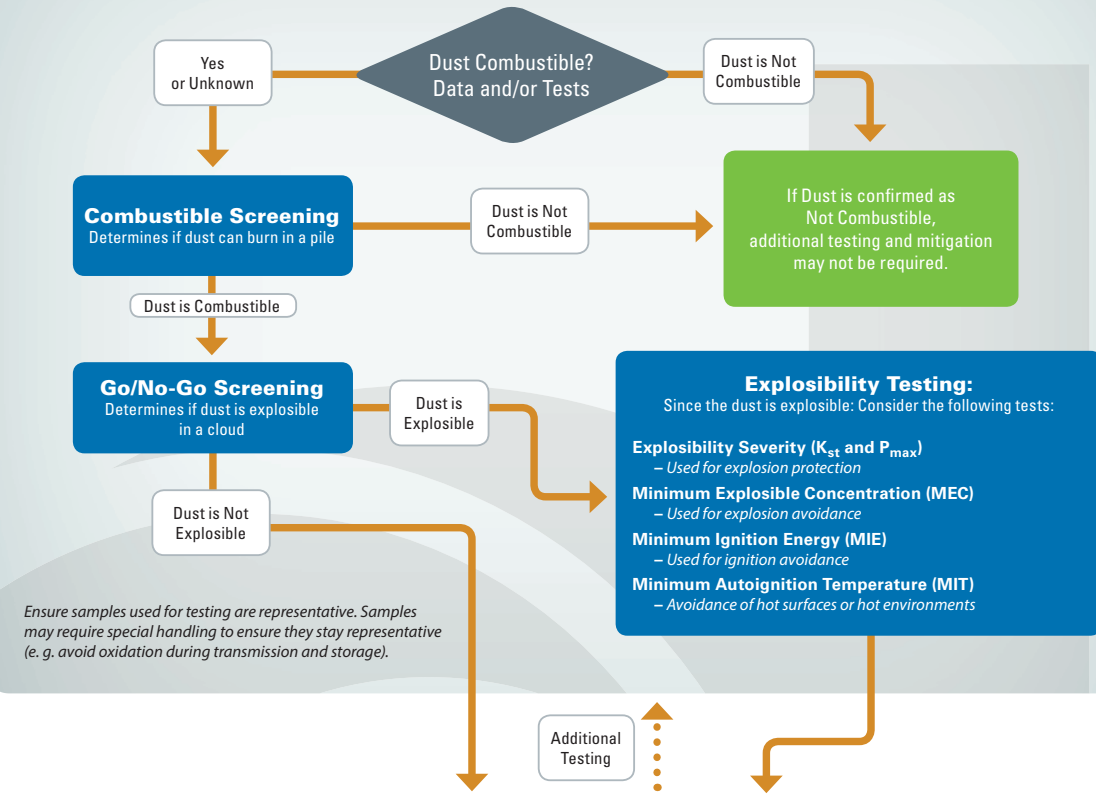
Yes or Unknown

Dust Combustible? Data and/or Tests

Dust is Not Combustible

Combustible Screening
Determines if dust can burn in a pile

Dust is Not Combustible

If Dust is confirmed as Not Combustible, additional testing and mitigation may not be required.

Dust is Combustible

Go/No-Go Screening
Determines if dust is explosible in a cloud

Dust is Explosible

Explosibility Testing:
Since the dust is explosible: Consider the following tests:

Explosibility Severity ($K_{st}$ and $P_{max}$)
– Used for explosion protection

Minimum Explosible Concentration (MEC)
– Used for explosion avoidance

Minimum Ignition Energy (MIE)
– Used for ignition avoidance

Minimum Autoignition Temperature (MIT)
– Avoidance of hot surfaces or hot environments

Dust is Not Explosible

Ensure samples used for testing are representative. Samples may require special handling to ensure they stay representative (e. g. avoid oxidation during transmission and storage).

Additional Testing